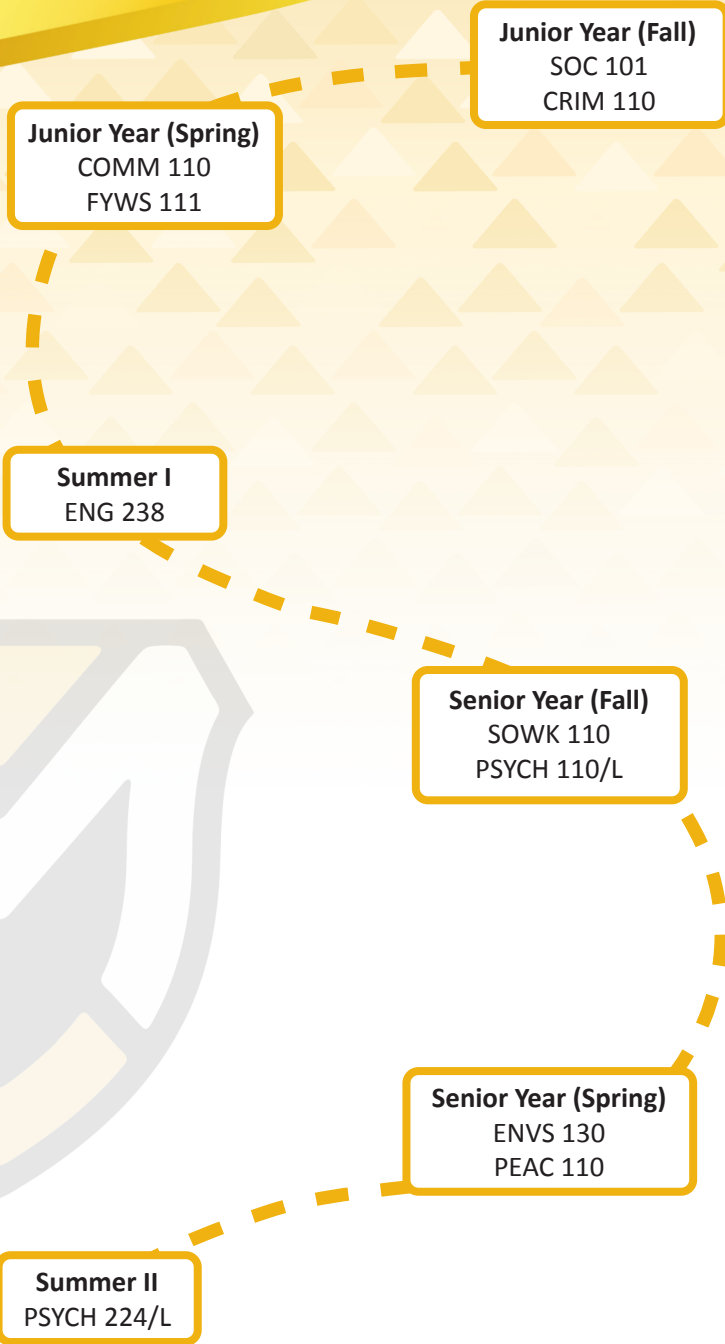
**Junior Year (Fall)**
SOC 101
CRIM 110

**Junior Year (Spring)**
COMM 110
FYWS 111

**Summer I**
ENG 238

**Senior Year (Fall)**
SOWK 110
PSYCH 110/L

**Senior Year (Spring)**
ENVS 130
PEAC 110

**Summer II**
PSYCH 224/L